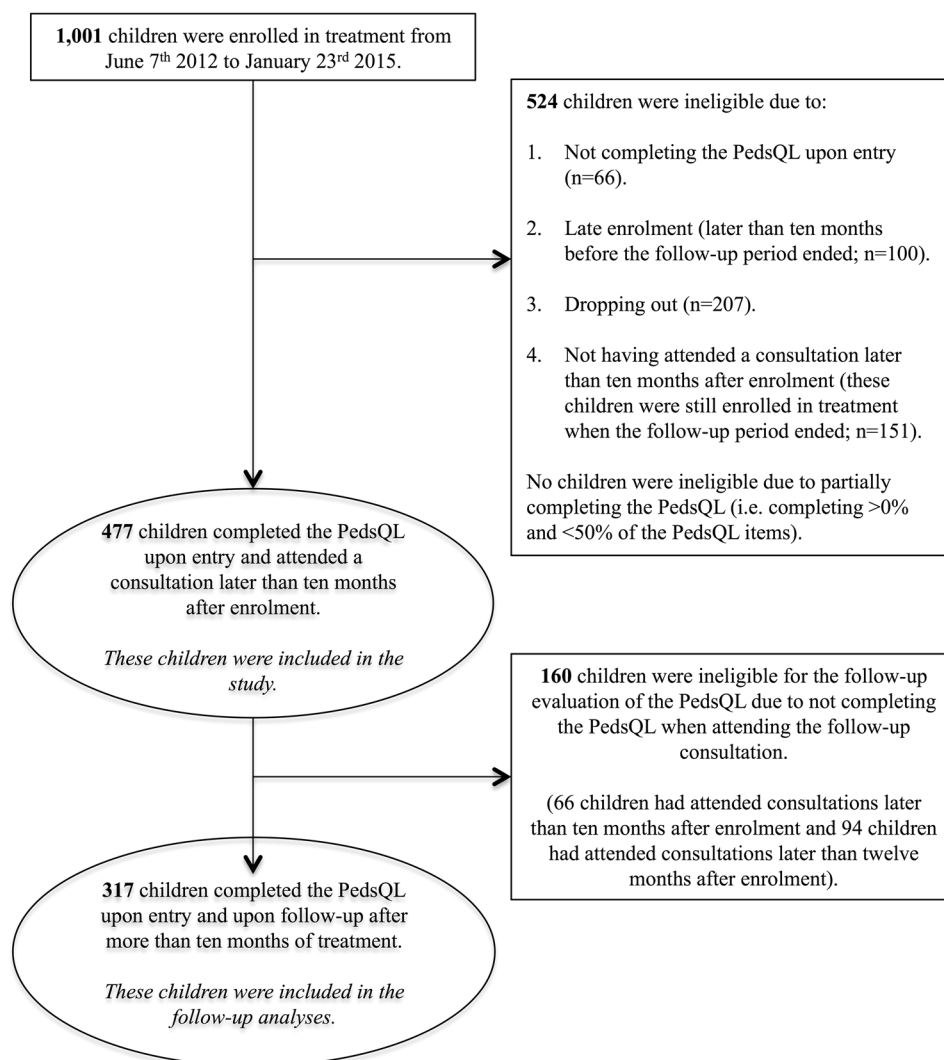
**1,001** children were enrolled in treatment from June 7$^{th}$ 2012 to January 23$^{rd}$ 2015.

**524** children were ineligible due to:

1. Not completing the PedsQL upon entry (n=66).

2. Late enrolment (later than ten months before the follow-up period ended; n=100).

3. Dropping out (n=207).

4. Not having attended a consultation later than ten months after enrolment (these children were still enrolled in treatment when the follow-up period ended; n=151).

No children were ineligible due to partially completing the PedsQL (i.e. completing >0% and <50% of the PedsQL items).

**477** children completed the PedsQL upon entry and attended a consultation later than ten months after enrolment.

*These children were included in the study.*

**160** children were ineligible for the follow-up evaluation of the PedsQL due to not completing the PedsQL when attending the follow-up consultation.

(66 children had attended consultations later than ten months after enrolment and 94 children had attended consultations later than twelve months after enrolment).

**317** children completed the PedsQL upon entry and upon follow-up after more than ten months of treatment.

*These children were included in the follow-up analyses.*